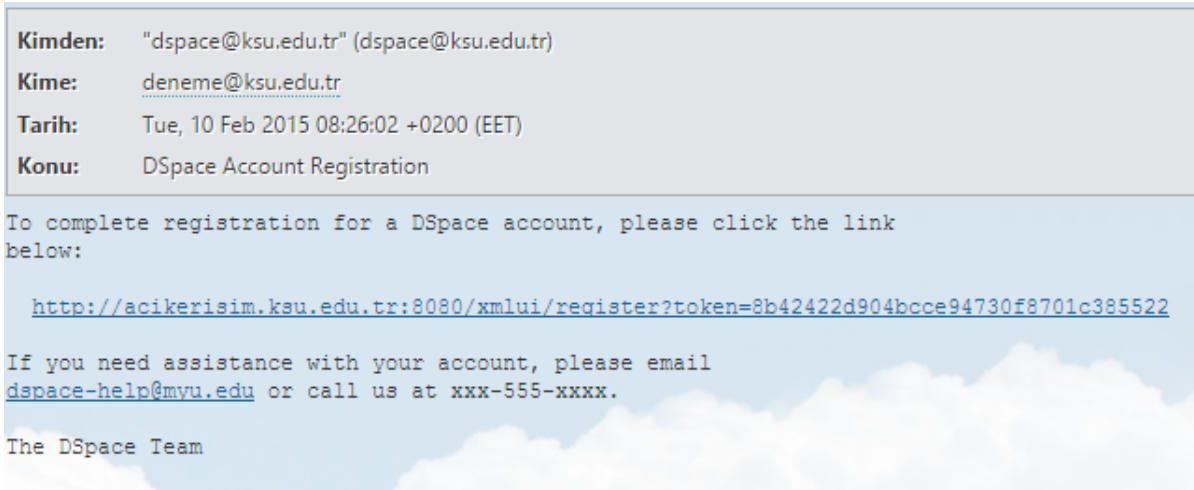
| | |
|---|---|
| Kimden: | "dspace@ksu.edu.tr" (dspace@ksu.edu.tr) |
| Kime: | deneme@ksu.edu.tr |
| Tarih: | Tue, 10 Feb 2015 08:26:02 +0200 (EET) |
| Konu: | DSpace Account Registration |

To complete registration for a DSpace account, please click the link below:

http://acikerisim.ksu.edu.tr:8080/xmlui/register?token=8b42422d904bcce94730f8701c385522

If you need assistance with your account, please email dspace-help@myu.edu or call us at xxx-555-xxxx.

The DSpace Team